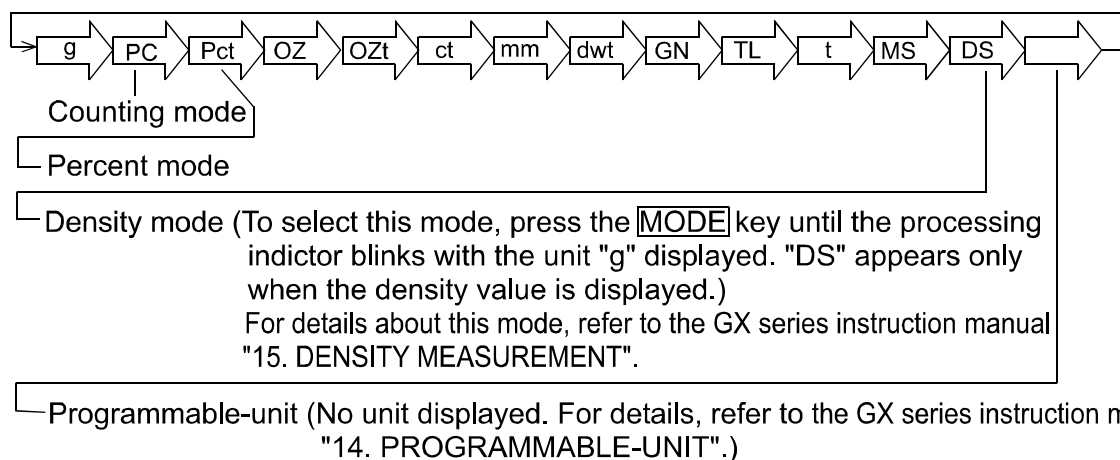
g PC Pct OZ OZt ct mm dwt GN TL t MS DS

Counting mode

Percent mode

Density mode (To select this mode, press the MODE key until the processing indictor blinks with the unit "g" displayed. "DS" appears only when the density value is displayed.)
For details about this mode, refer to the GX series instruction manual "15. DENSITY MEASUREMENT".

Programmable-unit (No unit displayed. For details, refer to the GX series instruction m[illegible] "14. PROGRAMMABLE-UNIT".)